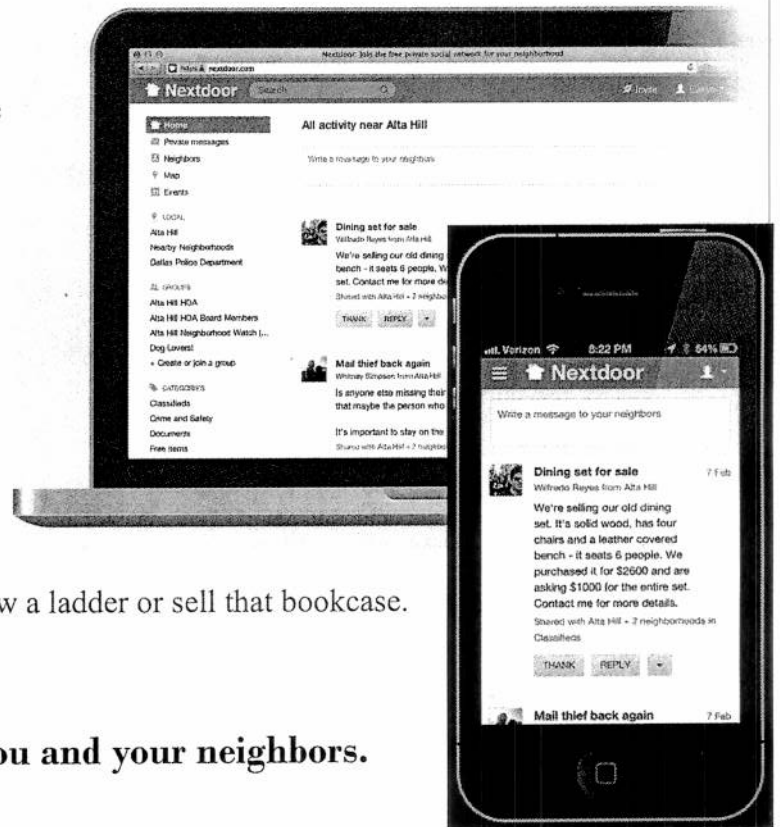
Nextdoor: Join the free private social network for your neighborhood

https nextdoor.com

Nextdoor Search

Invite

Home
Private messages
Neighbors
Map
Events

LOCAL
Alta Hill
Nearby Neighborhoods
Dallas Police Department

GROUPS
Alta Hill HOA
Alta Hill HOA Board Members
Alta Hill Neighborhood Watch |...
Dog Lovers!
+ Create or join a group

CATEGORIES
Classifieds
Crime and Safety
Documents
Free items

All activity near Alta Hill

Write a message to your neighbors

Dining set for sale
Wilfredo Reyes from Alta Hill
We're selling our old dining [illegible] bench - it seats 6 people. W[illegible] set. Contact me for more de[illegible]
Shared with Alta Hill + 2 neighbo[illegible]
THANK REPLY

Mail thief back again
Whitney Simpson from Alta Hill
Is anyone else missing their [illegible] that maybe the person who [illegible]
It's important to stay on the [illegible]
Shared with Alta Hill + 2 neighbo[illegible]

Verizon 8:22 PM 54%
Nextdoor
Write a message to your neighbors

Dining set for sale 7 Feb
Wilfredo Reyes from Alta Hill
We're selling our old dining set. It's solid wood, has four chairs and a leather covered bench - it seats 6 people. We purchased it for $2600 and are asking $1000 for the entire set. Contact me for more details.
Shared with Alta Hill + 2 neighborhoods in Classifieds
THANK REPLY

Mail thief back again 7 Feb

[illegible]w a ladder or sell that bookcase.

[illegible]ou and your neighbors.